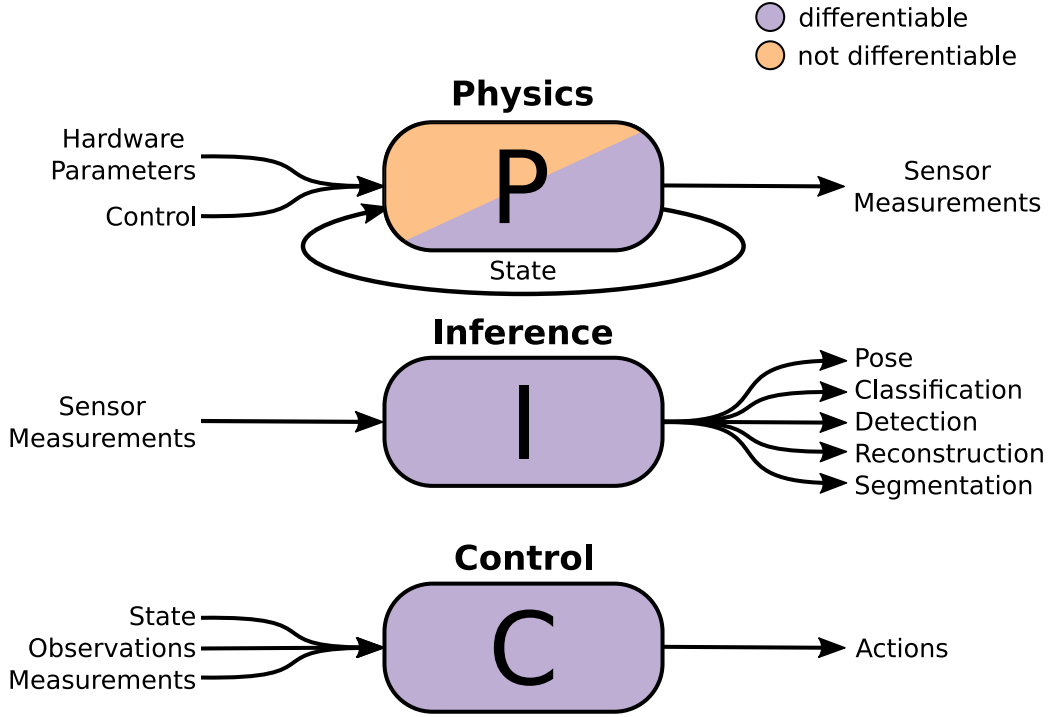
differentiable
not differentiable

Physics

Hardware Parameters

Control

P

Sensor Measurements

State

Inference

Sensor Measurements

I

Pose
Classification
Detection
Reconstruction
Segmentation

Control

State
Observations
Measurements

C

Actions